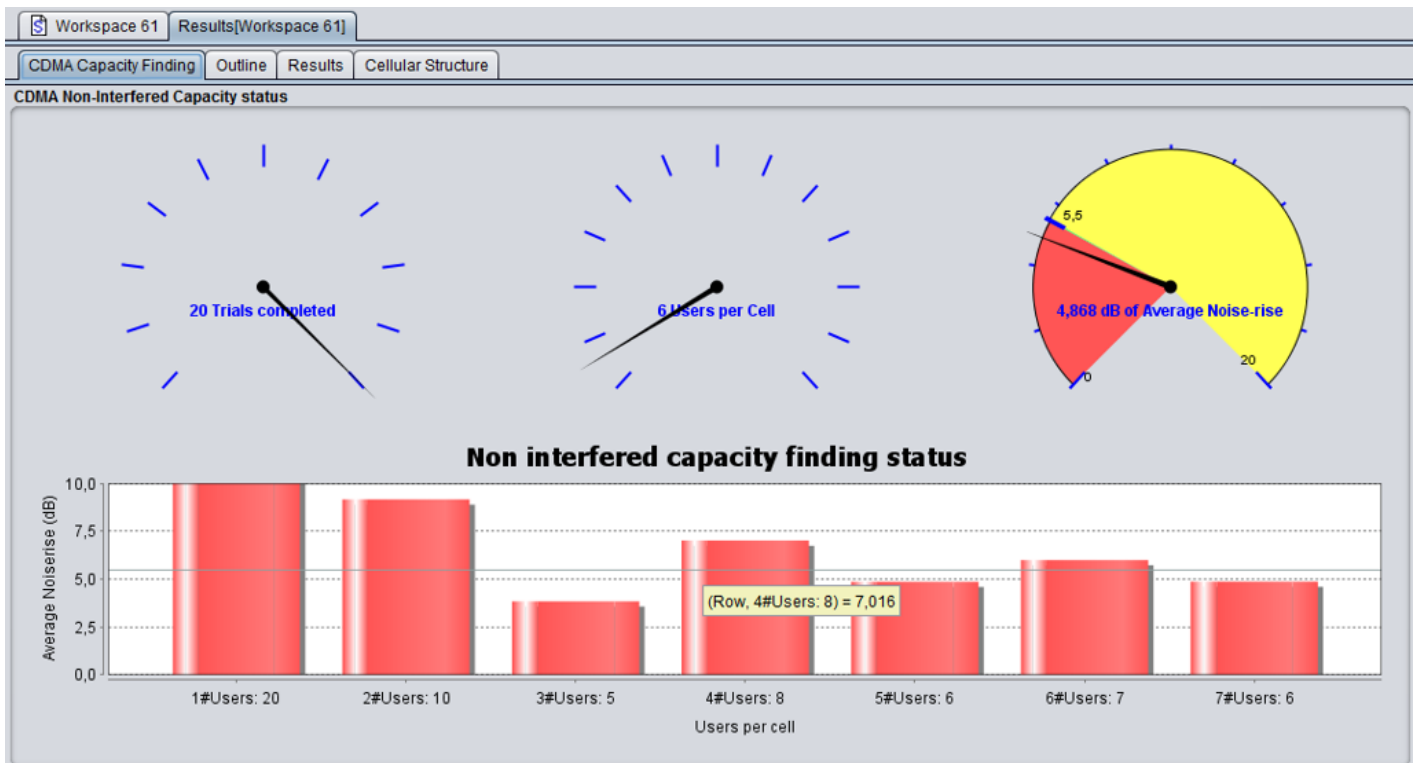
Workspace 61 | Results[Workspace 61]

CDMA Capacity Finding | Outline | Results | Cellular Structure

CDMA Non-Interfered Capacity status

20 Trials completed

6 Users per Cell

5,5

4,868 dB of Average Noise-rise

0

20

Non interfered capacity finding status

Average Noiserise (dB)

10,0
7,5
5,0
2,5
0,0

(Row, 4#Users: 8) = 7,016

1#Users: 20
2#Users: 10
3#Users: 5
4#Users: 8
5#Users: 6
6#Users: 7
7#Users: 6

Users per cell